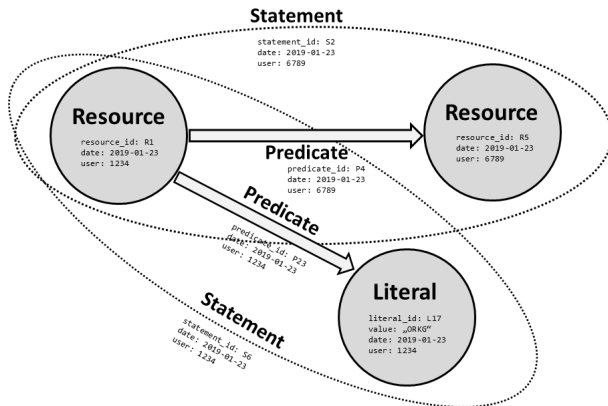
Statement

statement_id: S2
date: 2019-01-23
user: 6789

Resource

resource_id: R1
date: 2019-01-23
user: 1234

Resource

resource_id: R5
date: 2019-01-23
user: 6789

Predicate

predicate_id: P4
date: 2019-01-23
user: 6789

Predicate

predicate_id: P23
date: 2019-01-23
user: 1234

Literal

literal_id: L17
value: „ORKG"
date: 2019-01-23
user: 1234

Statement

statement_id: S6
date: 2019-01-23
user: 1234